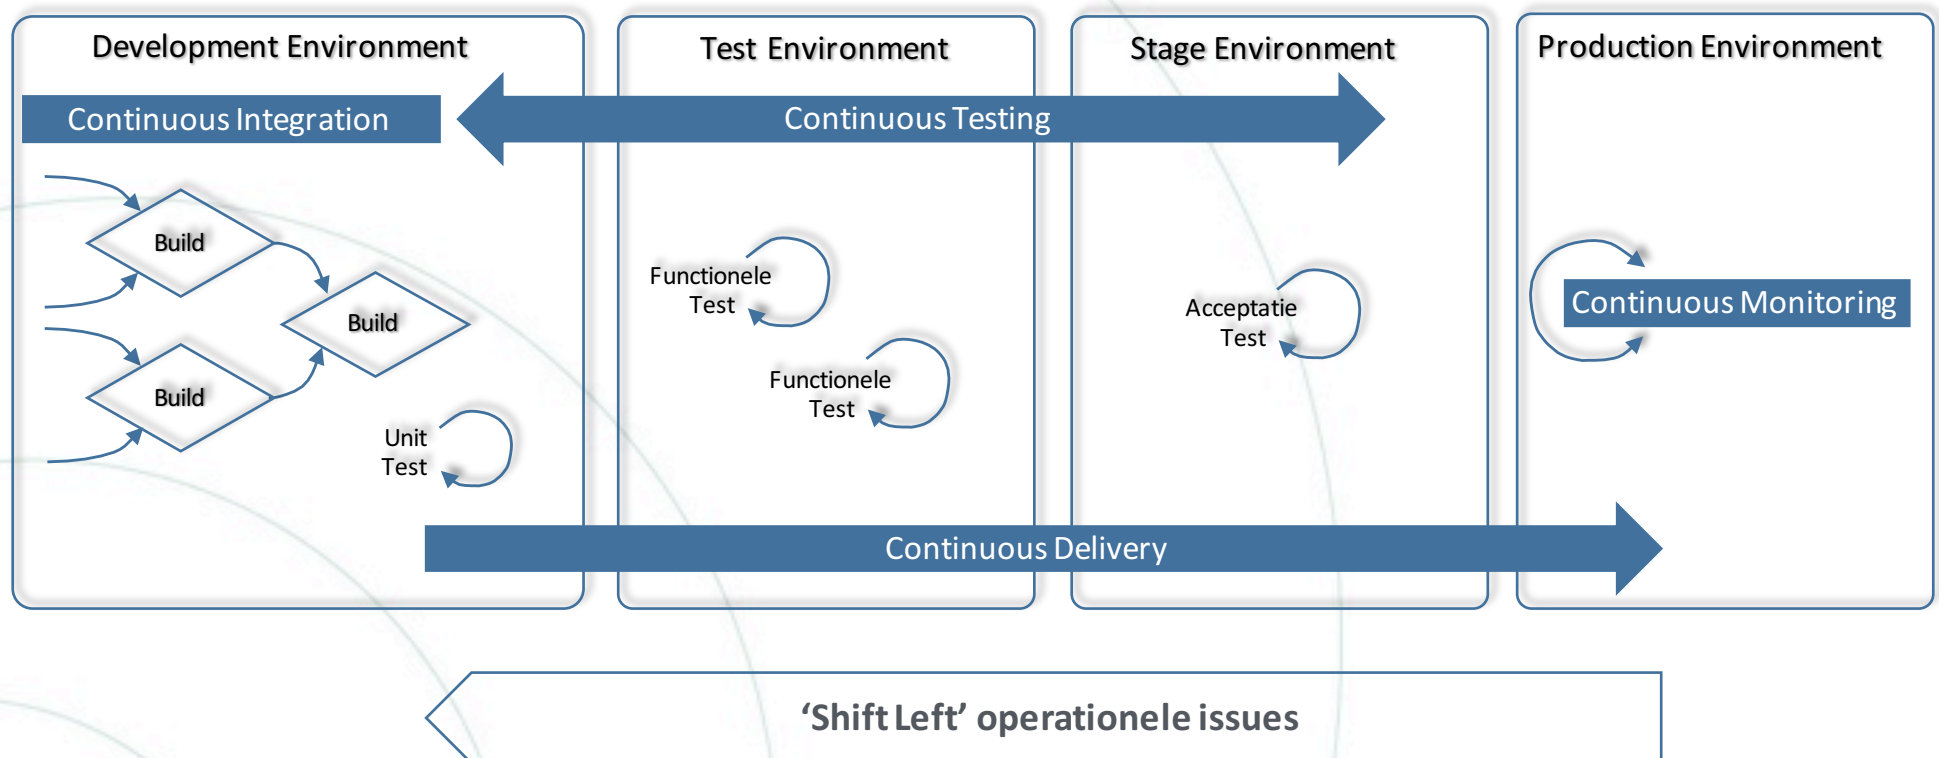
Development Environment

Test Environment

Stage Environment

Production Environment

Continuous Integration

Continuous Testing

Build

Build

Build

Unit Test

Functionele Test

Functionele Test

Acceptatie Test

Continuous Monitoring

Continuous Delivery

'Shift Left' operationele issues